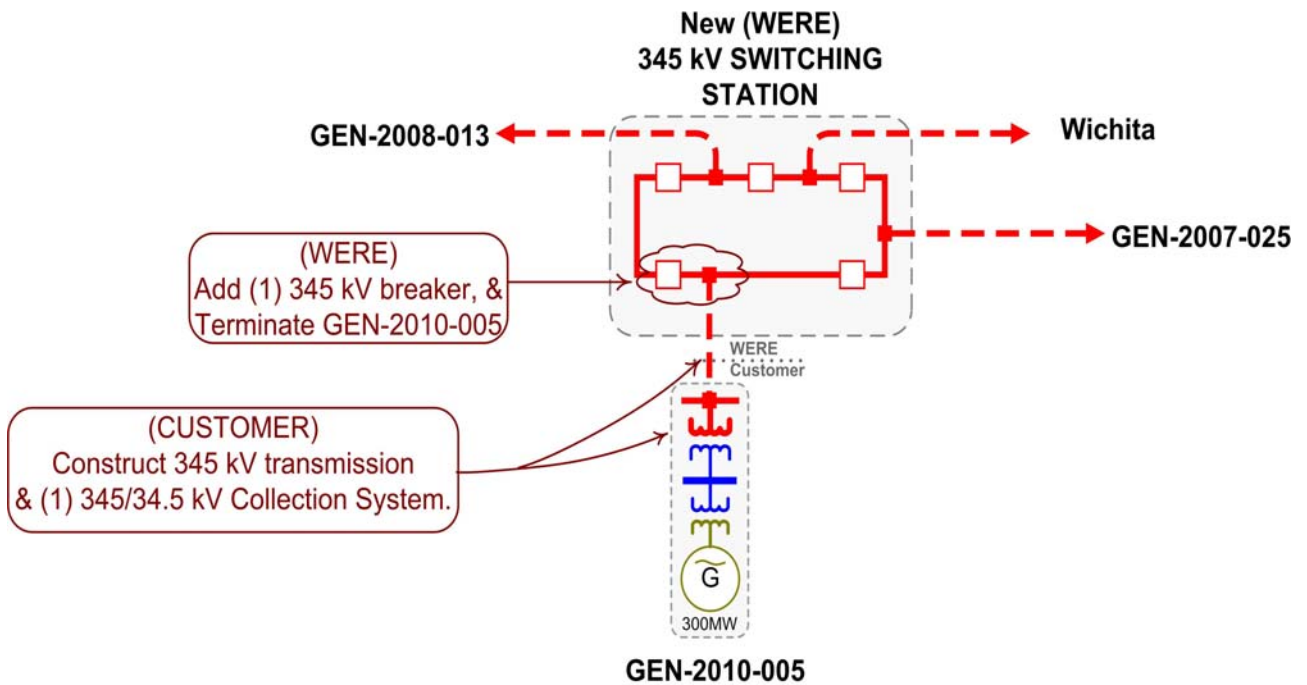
New (WERE)
345 kV SWITCHING STATION

GEN-2008-013

Wichita

GEN-2007-025

(WERE)
Add (1) 345 kV breaker, & Terminate GEN-2010-005

WERE
Customer

(CUSTOMER)
Construct 345 kV transmission & (1) 345/34.5 kV Collection System.

G

300MW

GEN-2010-005